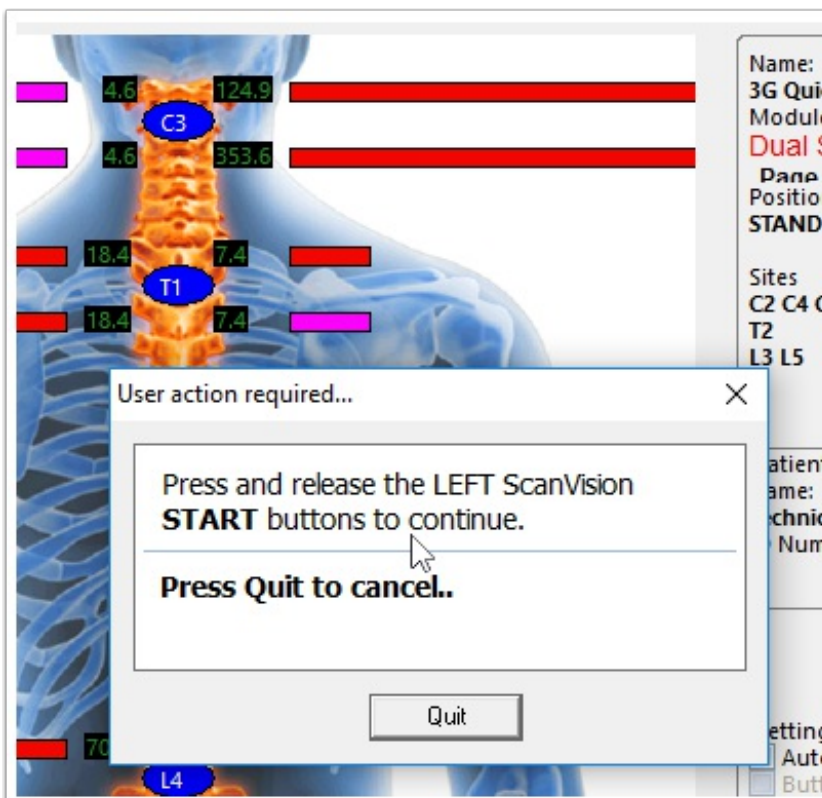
4.6 124.9
C3
4.6 353.6
18.4 7.4
T1
18.4 7.4
70
L4

Name:
3G Quic
Module
Dual S
Page
Positio
STAND

Sites
C2 C4 C
T2
L3 L5

atient
ame:
echnic
Num

etting
Auto
Butt

User action required...
X

Press and release the LEFT ScanVision **START** buttons to continue.

**Press Quit to cancel..**

Quit